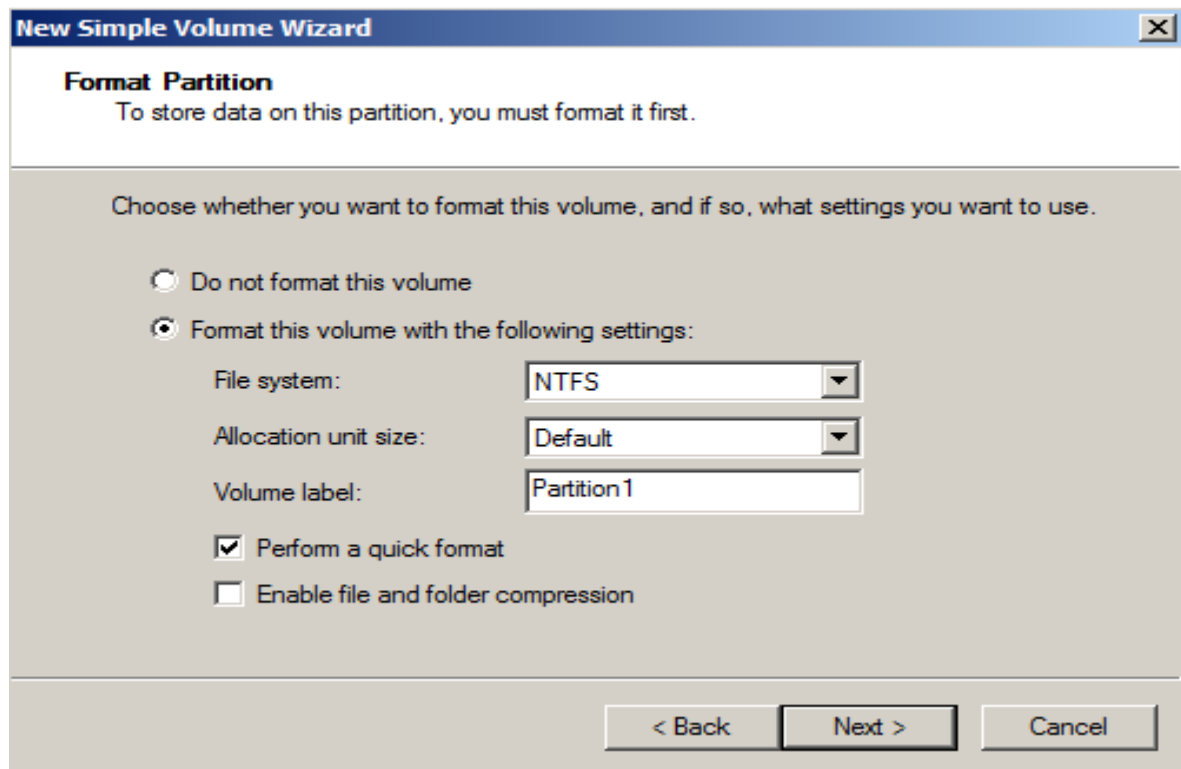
New Simple Volume Wizard

Format Partition
To store data on this partition, you must format it first.

Choose whether you want to format this volume, and if so, what settings you want to use.

Do not format this volume

Format this volume with the following settings:

File system: NTFS

Allocation unit size: Default

Volume label: Partition1

Perform a quick format

Enable file and folder compression

< Back Next > Cancel